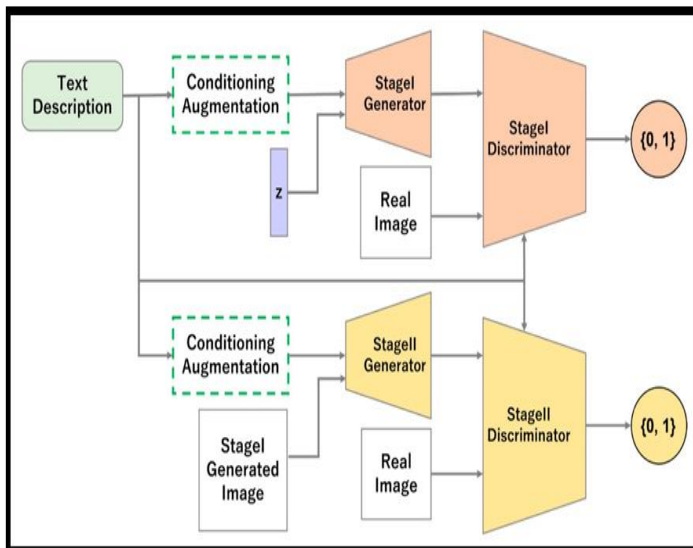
Text Description

Conditioning Augmentation

StageI Generator

z

Real Image

StageI Discriminator

{0, 1}

Conditioning Augmentation

StageII Generator

StageI Generated Image

Real Image

StageII Discriminator

{0, 1}